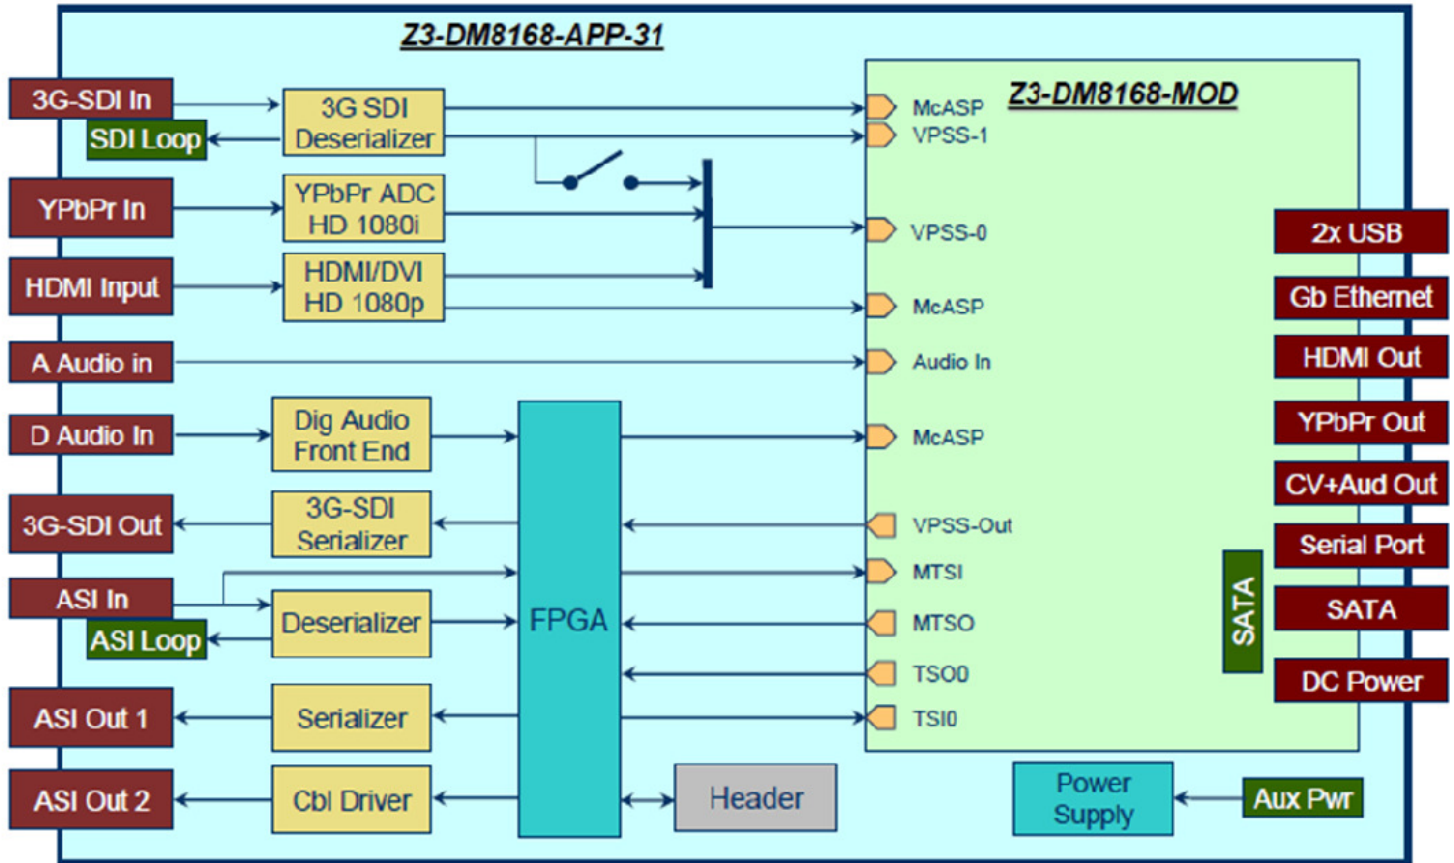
Z3-DM8168-APP-31

3G-SDI In
SDI Loop
3G SDI Deserializer
YPbPr In
YPbPr ADC HD 1080i
HDMI Input
HDMI/DVI HD 1080p
A Audio in
D Audio In
Dig Audio Front End
3G-SDI Out
3G-SDI Serializer
ASI In
ASI Loop
Deserializer
ASI Out 1
Serializer
ASI Out 2
Cbl Driver
FPGA
Header

Z3-DM8168-MOD
McASP
VPSS-1
VPSS-0
McASP
Audio In
McASP
VPSS-Out
MTSI
MTSO
TSO0
TSI0
SATA

2x USB
Gb Ethernet
HDMI Out
YPbPr Out
CV+Aud Out
Serial Port
SATA
DC Power
Power Supply
Aux Pwr